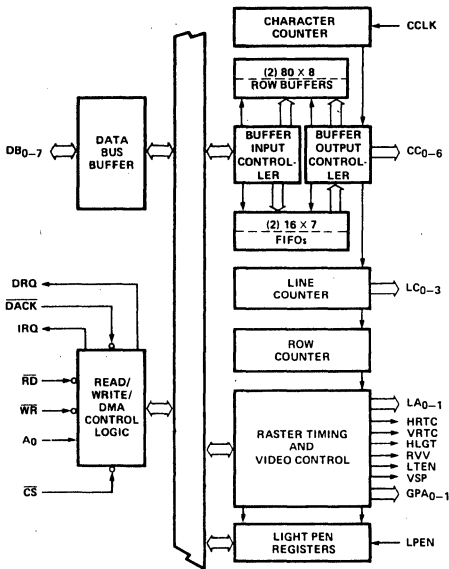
CHARACTER COUNTER

CCLK

(2) 80 × 8 ROW BUFFERS

$DB_{0-7}$

DATA BUS BUFFER

BUFFER INPUT CONTROLLER

BUFFER OUTPUT CONTROLLER

$CC_{0-6}$

(2) 16 × 7 FIFOs

LINE COUNTER

$LC_{0-3}$

DRQ

$\overline{DACK}$

IRQ

ROW COUNTER

$\overline{RD}$

$\overline{WR}$

$A_0$

READ/ WRITE/ DMA CONTROL LOGIC

$LA_{0-1}$

HRTC

VRTC

HLGT

RVV

LTEN

VSP

$GPA_{0-1}$

RASTER TIMING AND VIDEO CONTROL

$\overline{CS}$

LIGHT PEN REGISTERS

LPEN